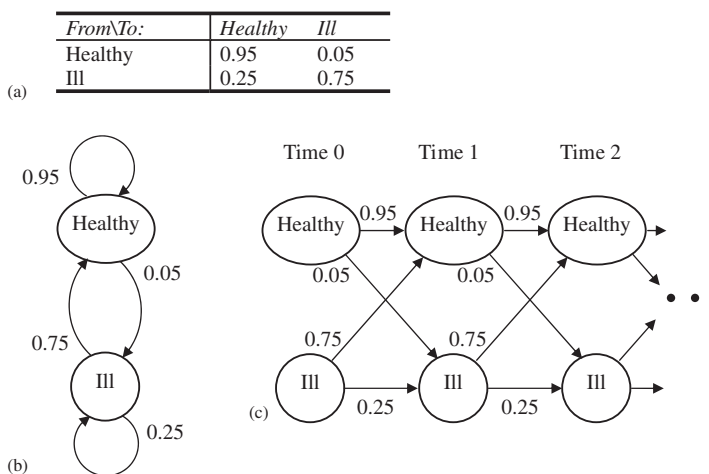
| *From\To:* | *Healthy* | *Ill* |
|---|---|---|
| Healthy | 0.95 | 0.05 |
| Ill | 0.25 | 0.75 |

(a)

0.95

Healthy

0.05

0.75

Ill

0.25

(b)

Time 0 Time 1 Time 2

Healthy 0.95 Healthy 0.95 Healthy

0.05 0.05

0.75 0.75

Ill Ill Ill

0.25 0.25

(c)